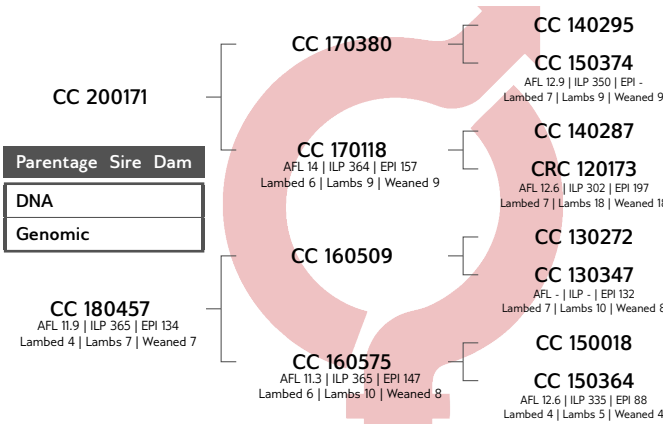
CC 200171

Parentage Sire Dam

DNA

Genomic

CC 180457
AFL 11.9 | ILP 365 | EPI 134
Lambed 4 | Lambs 7 | Weaned 7

CC 170380

CC 170118
AFL 14 | ILP 364 | EPI 157
Lambed 6 | Lambs 9 | Weaned 9

CC 160509

CC 160575
AFL 11.3 | ILP 365 | EPI 147
Lambed 6 | Lambs 10 | Weaned 8

CC 140295

CC 150374
AFL 12.9 | ILP 350 | EPI -
Lambed 7 | Lambs 9 | Weaned 9

CC 140287

CRC 120173
AFL 12.6 | ILP 302 | EPI 197
Lambed 7 | Lambs 18 | Weaned 18

CC 130272

CC 130347
AFL - | ILP - | EPI 132
Lambed 7 | Lambs 10 | Weaned 8

CC 150018

CC 150364
AFL 12.6 | ILP 335 | EPI 88
Lambed 4 | Lambs 5 | Weaned 4